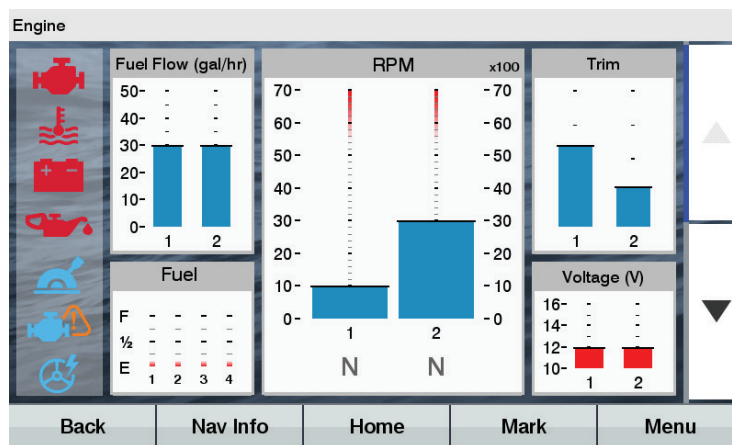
Engine

Fuel Flow (gal/hr)
50-
40-
30-
20-
10-
0-
1 2

Fuel
F
½
E
1 2 3 4

RPM
x100
70-
60-
50-
40-
30-
20-
10-
0-
-70
-60
-50
-40
-30
-20
-10
-0
1 2
N N

Trim
1 2

Voltage (V)
16-
14-
12-
10-
1 2

Back
Nav Info
Home
Mark
Menu